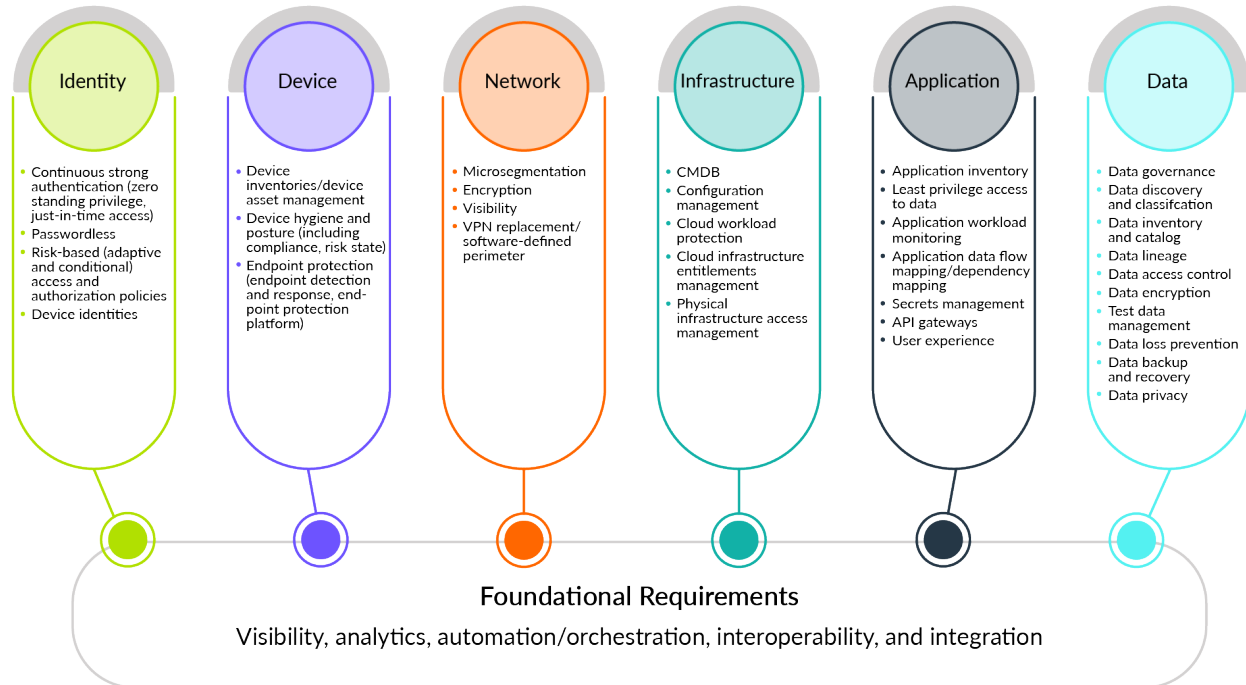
Identity

- Continuous strong authentication (zero standing privilege, just-in-time access)
- Passwordless
- Risk-based (adaptive and conditional) access and authorization policies
- Device identities

Device

- Device inventories/device asset management
- Device hygiene and posture (including compliance, risk state)
- Endpoint protection (endpoint detection and response, endpoint protection platform)

Network

- Microsegmentation
- Encryption
- Visibility
- VPN replacement/ software-defined perimeter

Infrastructure

- CMDB
- Configuration management
- Cloud workload protection
- Cloud infrastructure entitlements management
- Physical infrastructure access management

Application

- Application inventory
- Least privilege access to data
- Application workload monitoring
- Application data flow mapping/dependency mapping
- Secrets management
- API gateways
- User experience

Data

- Data governance
- Data discovery and classifcation
- Data inventory and catalog
- Data lineage
- Data access control
- Data encryption
- Test data management
- Data loss prevention
- Data backup and recovery
- Data privacy

Foundational Requirements

Visibility, analytics, automation/orchestration, interoperability, and integration